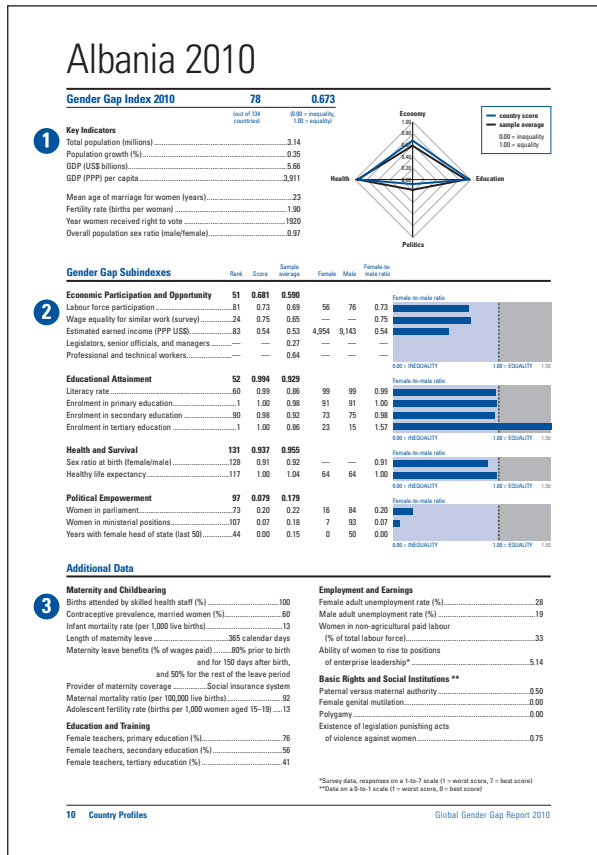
Albania 2010

Gender Gap Index 2010 78 0.673
(out of 134 countries) (0.00 = inequality, 1.00 = equality)

1

Key Indicators
Total population (millions) 3.14
Population growth (%) 0.35
GDP (US$ billions) 5.66
GDP (PPP) per capita 3,911

Mean age of marriage for women (years) 23
Fertility rate (births per woman) 1.90
Year women received right to vote 1920
Overall population sex ratio (male/female) 0.97

Economy
1.00
0.80
0.60
0.40
0.20
0.00
Health
Education
Politics

country score
sample average
0.00 = inequality
1.00 = equality

Gender Gap Subindexes

| | Rank | Score | Sample average | Female | Male | Female-to-male ratio |
|---|---|---|---|---|---|---|
| Economic Participation and Opportunity | 51 | 0.681 | 0.590 | | | |
| Labour force participation | 81 | 0.73 | 0.69 | 56 | 76 | 0.73 |
| Wage equality for similar work (survey) | 24 | 0.75 | 0.65 | — | — | 0.75 |
| Estimated earned income (PPP US$) | 83 | 0.54 | 0.53 | 4,954 | 9,143 | 0.54 |
| Legislators, senior officials, and managers | — | — | 0.27 | — | — | — |
| Professional and technical workers | — | — | 0.64 | — | — | — |
| Educational Attainment | 52 | 0.994 | 0.929 | | | |
| Literacy rate | 60 | 0.99 | 0.86 | 99 | 99 | 0.99 |
| Enrolment in primary education | 1 | 1.00 | 0.98 | 91 | 91 | 1.00 |
| Enrolment in secondary education | 90 | 0.98 | 0.92 | 73 | 75 | 0.98 |
| Enrolment in tertiary education | 1 | 1.00 | 0.86 | 23 | 15 | 1.57 |
| Health and Survival | 131 | 0.937 | 0.955 | | | |
| Sex ratio at birth (female/male) | 128 | 0.91 | 0.92 | — | — | 0.91 |
| Healthy life expectancy | 117 | 1.00 | 1.04 | 64 | 64 | 1.00 |
| Political Empowerment | 97 | 0.079 | 0.179 | | | |
| Women in parliament | 73 | 0.20 | 0.22 | 16 | 84 | 0.20 |
| Women in ministerial positions | 107 | 0.07 | 0.18 | 7 | 93 | 0.07 |
| Years with female head of state (last 50) | 44 | 0.00 | 0.15 | 0 | 50 | 0.00 |

2

Female-to-male ratio
0.00 = INEQUALITY 1.00 = EQUALITY 1.50
Female-to-male ratio
0.00 = INEQUALITY 1.00 = EQUALITY 1.50
Female-to-male ratio
0.00 = INEQUALITY 1.00 = EQUALITY 1.50
Female-to-male ratio
0.00 = INEQUALITY 1.00 = EQUALITY 1.50

Additional Data

3

Maternity and Childbearing
Births attended by skilled health staff (%) 100
Contraceptive prevalence, married women (%) 60
Infant mortality rate (per 1,000 live births) 13
Length of maternity leave 365 calendar days
Maternity leave benefits (% of wages paid) 80% prior to birth and for 150 days after birth, and 50% for the rest of the leave period
Provider of maternity coverage Social insurance system
Maternal mortality ratio (per 100,000 live births) 92
Adolescent fertility rate (births per 1,000 women aged 15–19) 13

Education and Training
Female teachers, primary education (%) 76
Female teachers, secondary education (%) 56
Female teachers, tertiary education (%) 41

Employment and Earnings
Female adult unemployment rate (%) 28
Male adult unemployment rate (%) 19
Women in non-agricultural paid labour (% of total labour force) 33
Ability of women to rise to positions of enterprise leadership* 5.14

Basic Rights and Social Institutions **
Paternal versus maternal authority 0.50
Female genital mutilation 0.00
Polygamy 0.00
Existence of legislation punishing acts of violence against women 0.75

*Survey data, responses on a 1-to-7 scale (1 = worst score, 7 = best score)
**Data on a 0-to-1 scale (1 = worst score, 0 = best score)

10 Country Profiles Global Gender Gap Report 2010